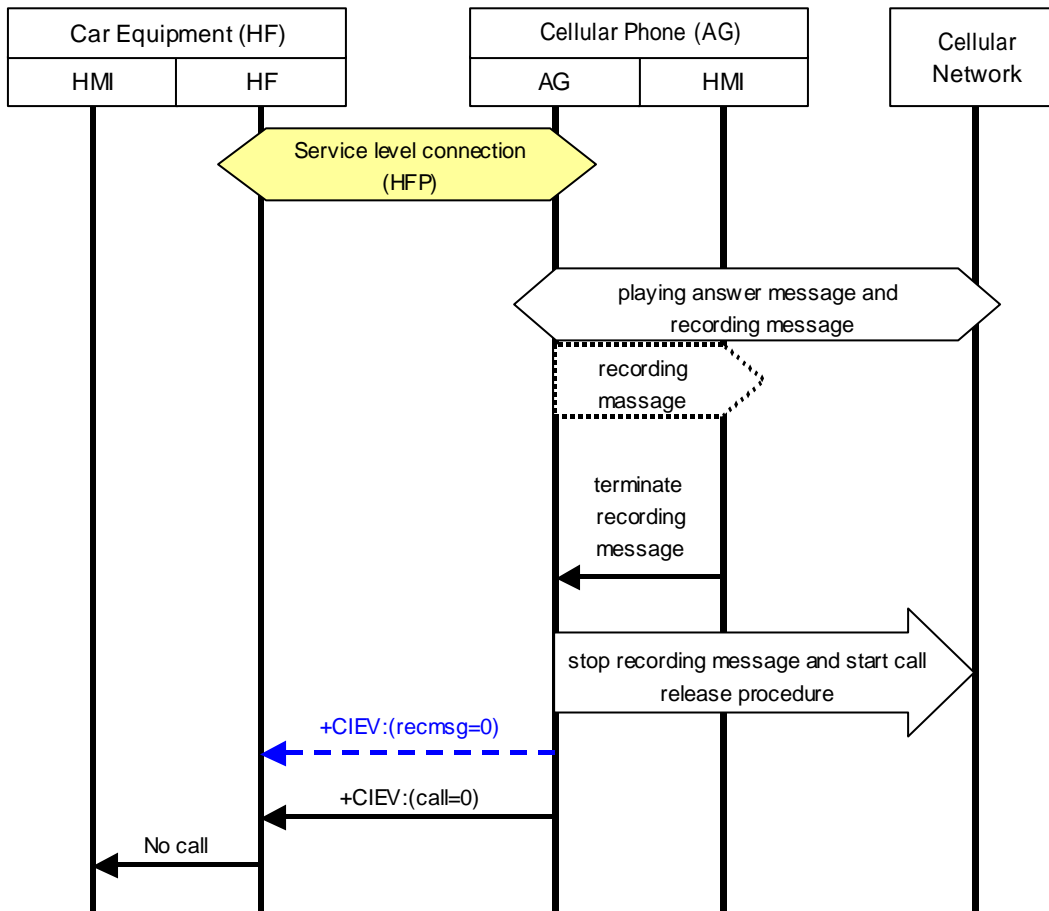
Car Equipment (HF)

HMI

HF

Cellular Phone (AG)

AG

HMI

Cellular Network

Service level connection (HFP)

playing answer message and recording message

recording massage

terminate recording message

stop recording message and start call release procedure

+CIEV:(recmsg=0)

+CIEV:(call=0)

No call